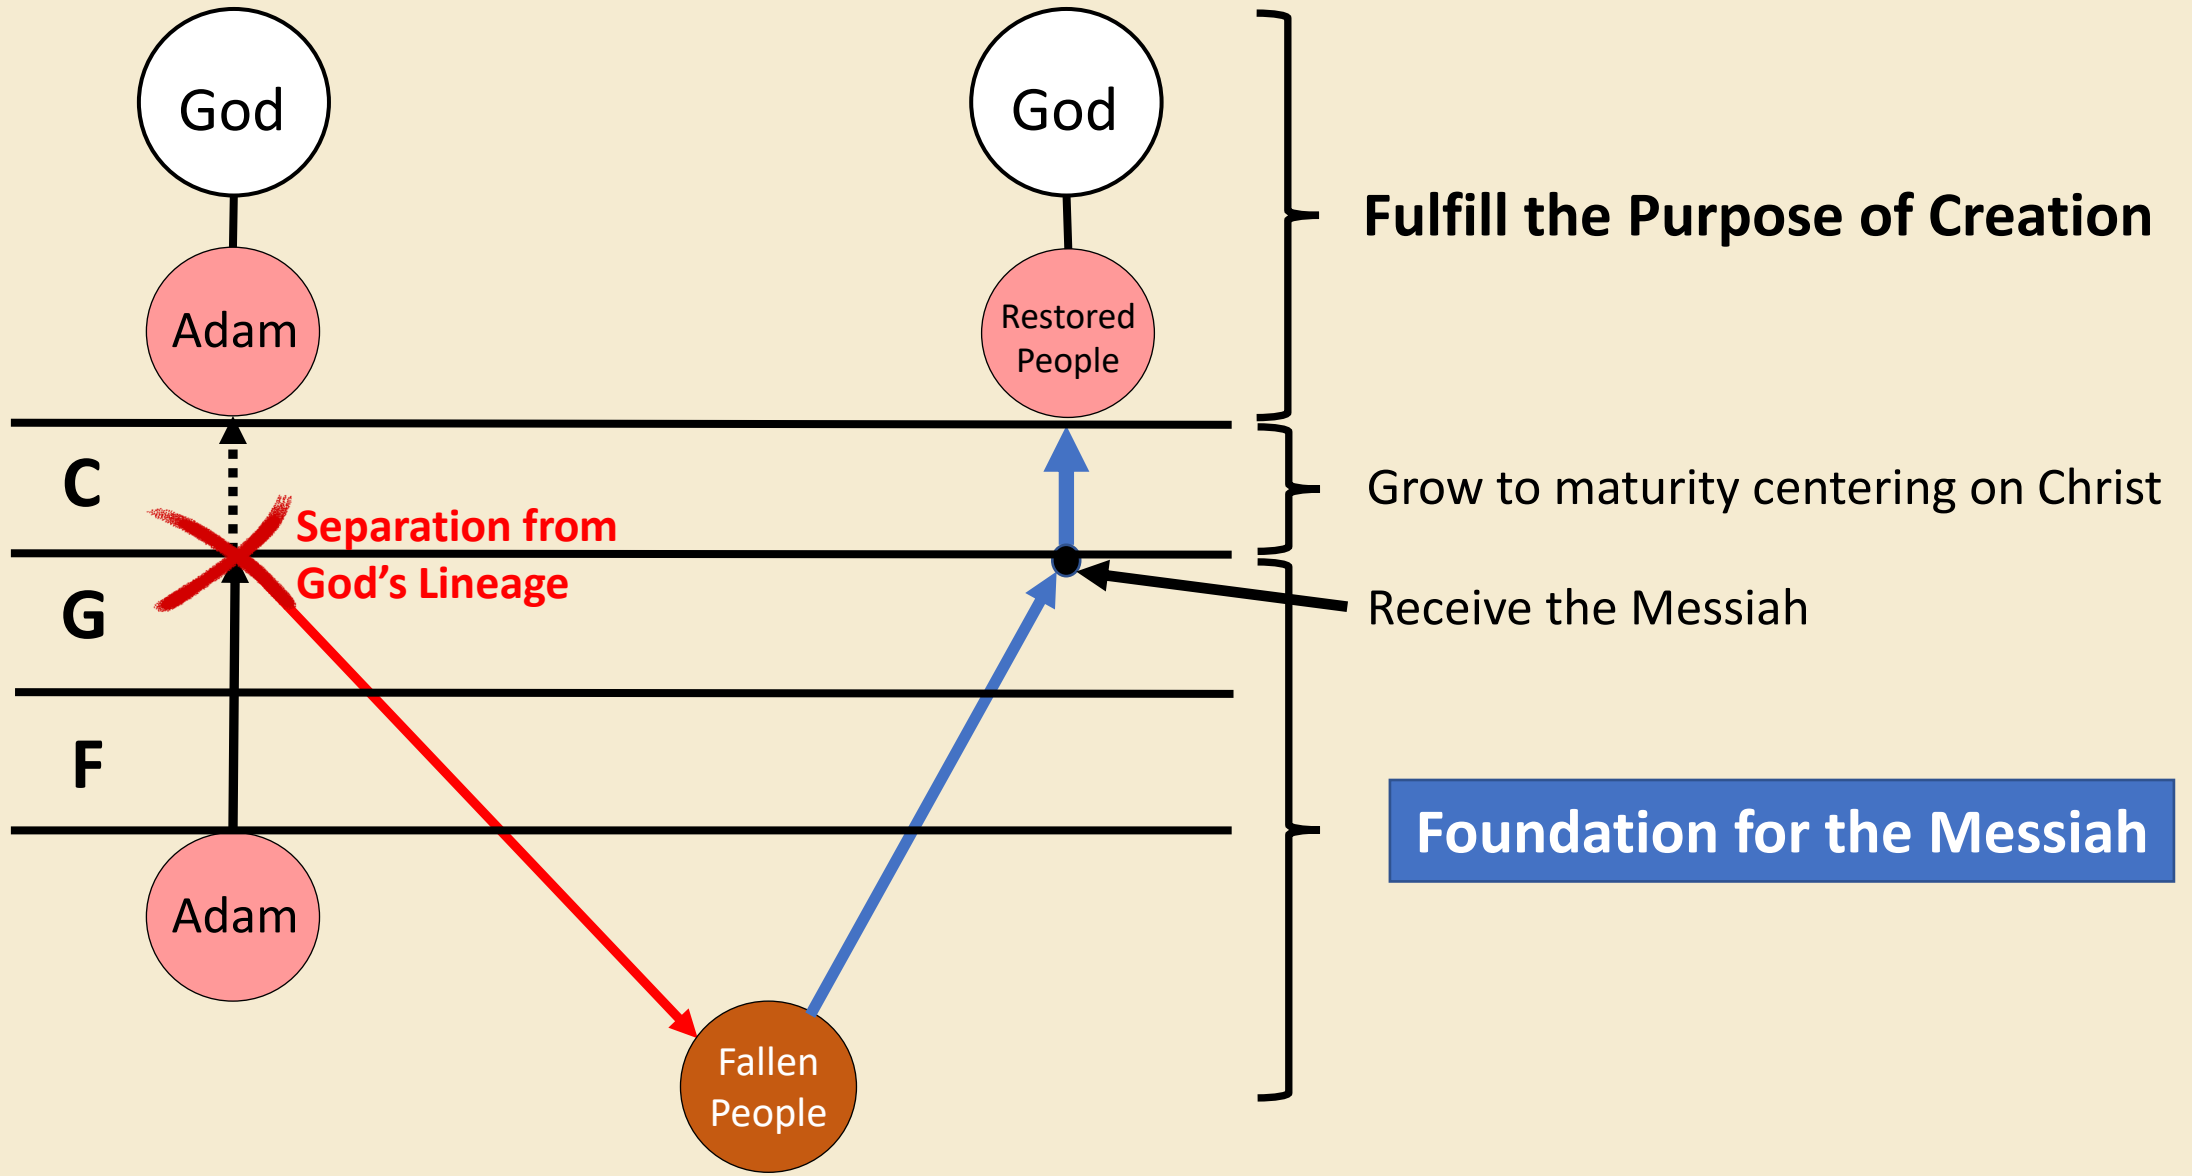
God

God

Fulfill the Purpose of Creation

Adam

Restored People

C

Grow to maturity centering on Christ

Separation from God's Lineage

G

Receive the Messiah

F

Foundation for the Messiah

Adam

Fallen People